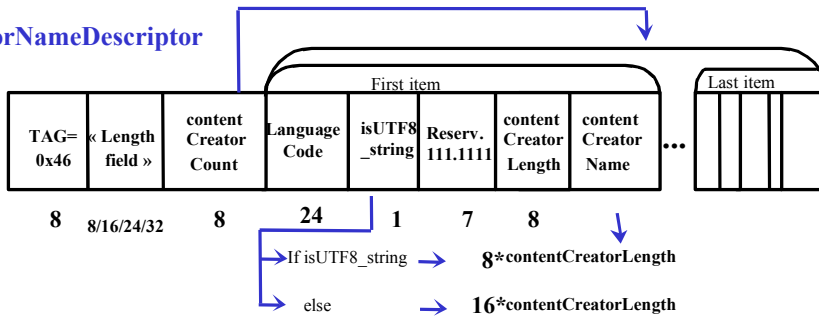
orNameDescriptor

First item

Last item

| TAG= 0x46 | « Length field » | content Creator Count | Language Code | isUTF8 _string | Reserv. 111.1111 | content Creator Length | content Creator Name | ... |
|---|---|---|---|---|---|---|---|---|
| 8 | 8/16/24/32 | 8 | 24 | 1 | 7 | 8 | | |

If isUTF8_string → 8*contentCreatorLength

else → 16*contentCreatorLength